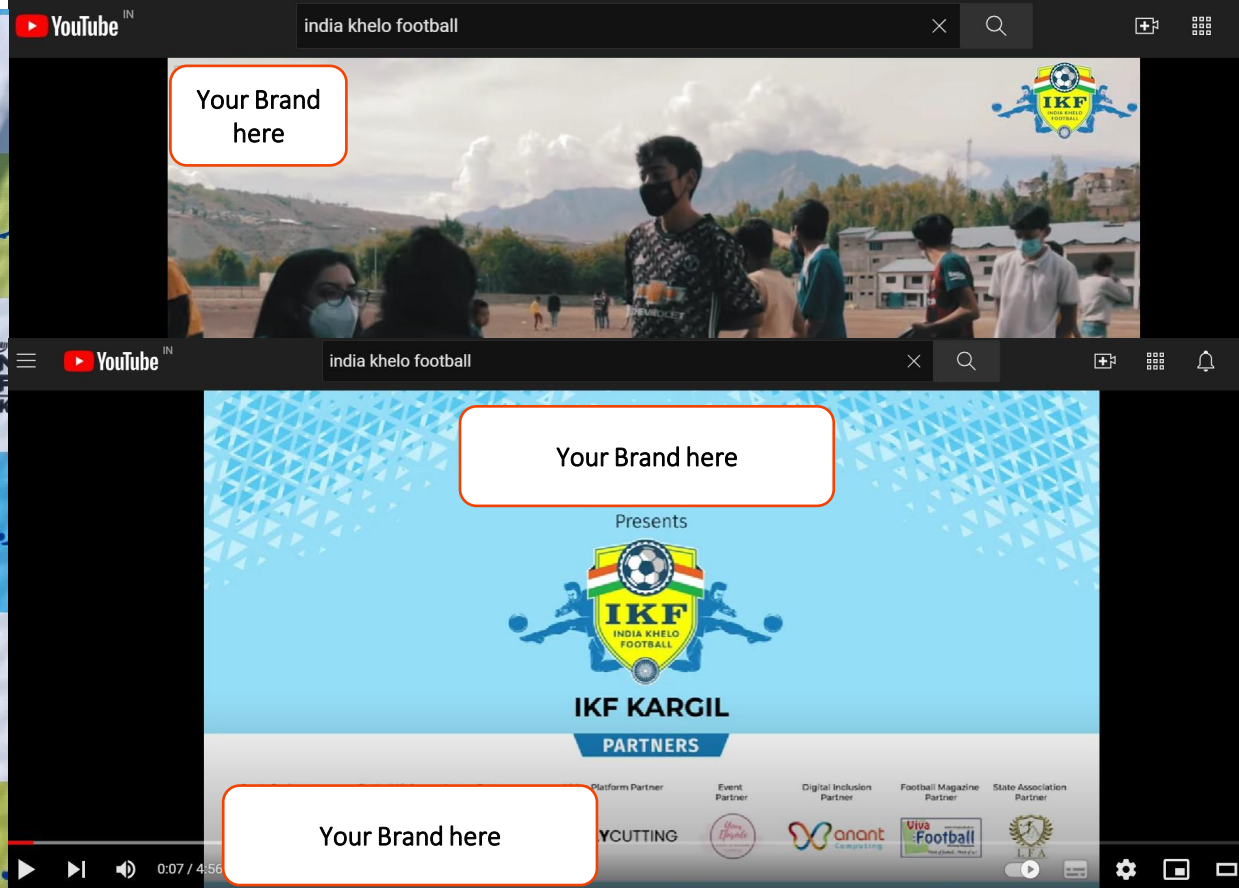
YouTube IN

india khelo football

Your Brand here

IKF INDIA KHELO FOOTBALL

YouTube IN

india khelo football

Your Brand here

Presents

IKF INDIA KHELO FOOTBALL

IKF KARGIL

PARTNERS

Platform Partner

Event Partner

Digital Inclusion Partner

Football Magazine Partner

State Association Partner

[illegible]CUTTING

anant Computing

Viva Football

LFA

Your Brand here

0:07 / 4:56